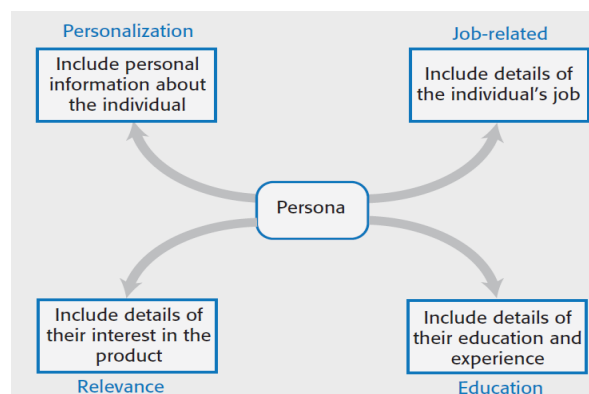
Personalization

Include personal information about the individual

Job-related

Include details of the individual's job

Persona

Include details of their interest in the product

Relevance

Include details of their education and experience

Education